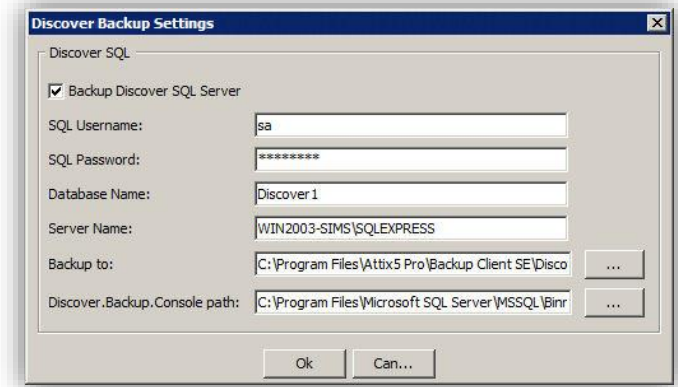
Discover Backup Settings

Discover SQL

Backup Discover SQL Server

SQL Username: sa

SQL Password: ********

Database Name: Discover1

Server Name: WIN2003-SIMS\SQLEXPRESS

Backup to: C:\Program Files\Attix5 Pro\Backup Client SE\Disco ...

Discover.Backup.Console path: C:\Program Files\Microsoft SQL Server\MSSQL\Binn ...

Ok Can...